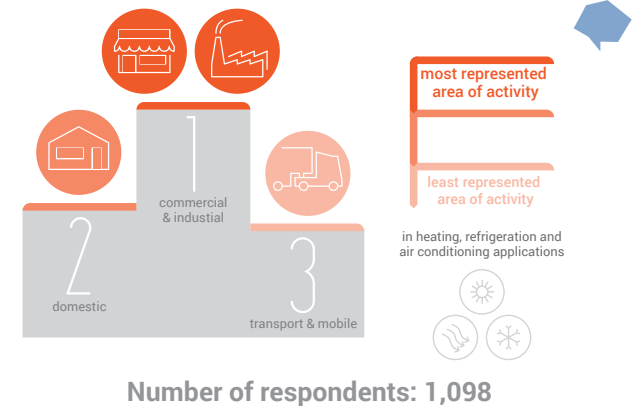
1
commercial & industial

2
domestic

3
transport & mobile

most represented area of activity

least represented area of activity

in heating, refrigeration and air conditioning applications

Number of respondents: 1,098